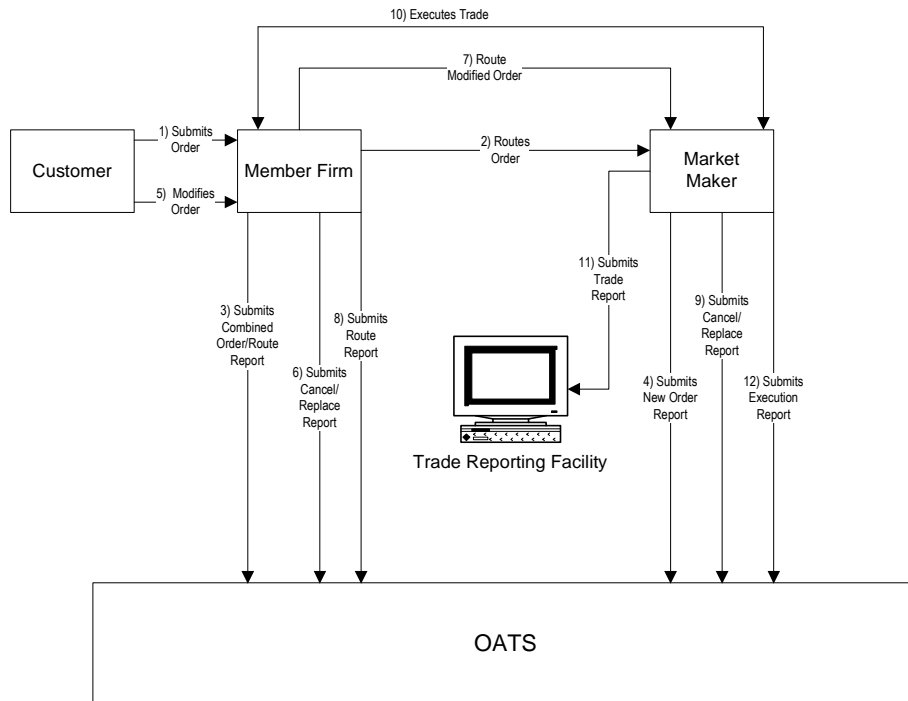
10) Executes Trade

7) Route Modified Order

1) Submits Order

Customer

5) Modifies Order

Member Firm

2) Routes Order

Market Maker

11) Submits Trade Report

3) Submits Combined Order/Route Report

8) Submits Route Report

6) Submits Cancel/ Replace Report

9) Submits Cancel/ Replace Report

4) Submits New Order Report

12) Submits Execution Report

Trade Reporting Facility

OATS